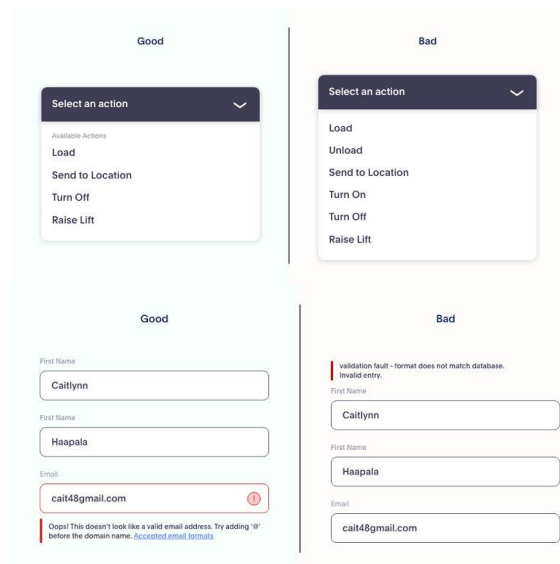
Good

Select an action

Available Actions

Load

Send to Location

Turn Off

Raise Lift

Bad

Select an action

Load

Unload

Send to Location

Turn On

Turn Off

Raise Lift

Good

First Name

Caitlynn

First Name

Haapala

Email

cait48gmail.com

Oops! This doesn't look like a valid email address. Try adding '@' before the domain name. Accepted email formats

Bad

validation fault - format does not match database. Invalid entry.

First Name

Caitlynn

First Name

Haapala

Email

cait48gmail.com